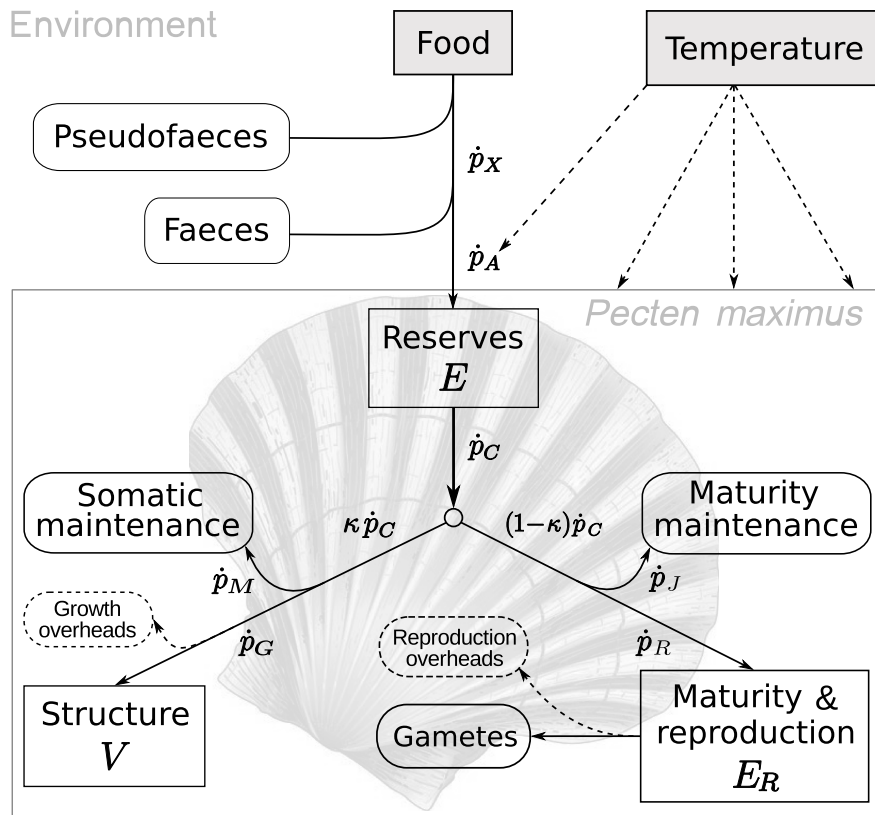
Environment

Food

Temperature

Pseudofaeces

$\dot{p}_X$

Faeces

$\dot{p}_A$

Pecten maximus

Reserves
$E$

$\dot{p}_C$

Somatic maintenance

$\kappa\dot{p}_C$

$(1-\kappa)\dot{p}_C$

Maturity maintenance

$\dot{p}_M$

$\dot{p}_J$

Growth overheads

$\dot{p}_G$

Reproduction overheads

$\dot{p}_R$

Structure
$V$

Gametes

Maturity & reproduction
$E_R$